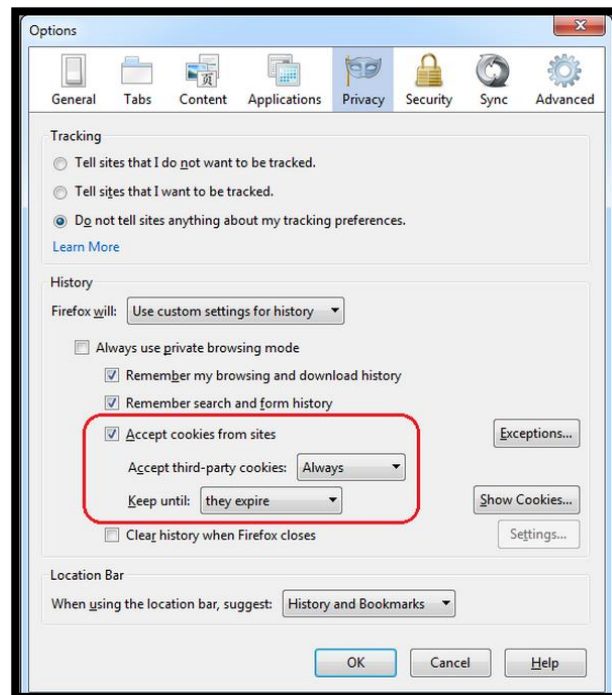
Options

General Tabs Content Applications Privacy Security Sync Advanced

Tracking

Tell sites that I do not want to be tracked.

Tell sites that I want to be tracked.

Do not tell sites anything about my tracking preferences.

Learn More

History

Firefox will: Use custom settings for history

Always use private browsing mode

Remember my browsing and download history

Remember search and form history

Accept cookies from sites

Exceptions...

Accept third-party cookies: Always

Keep until: they expire

Show Cookies...

Clear history when Firefox closes

Settings...

Location Bar

When using the location bar, suggest: History and Bookmarks

OK Cancel Help